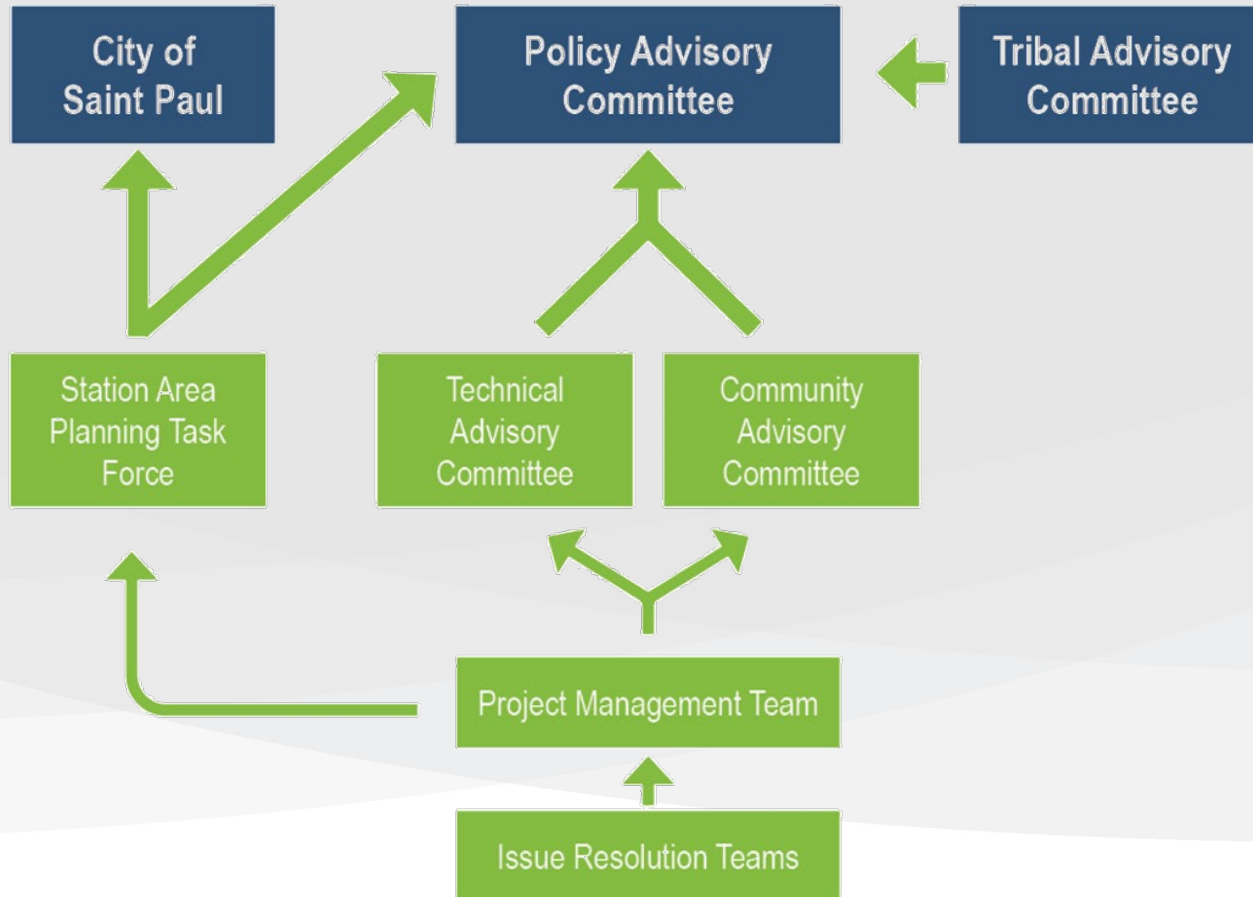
City of Saint Paul

Policy Advisory Committee

Tribal Advisory Committee

Station Area Planning Task Force

Technical Advisory Committee

Community Advisory Committee

Project Management Team

Issue Resolution Teams